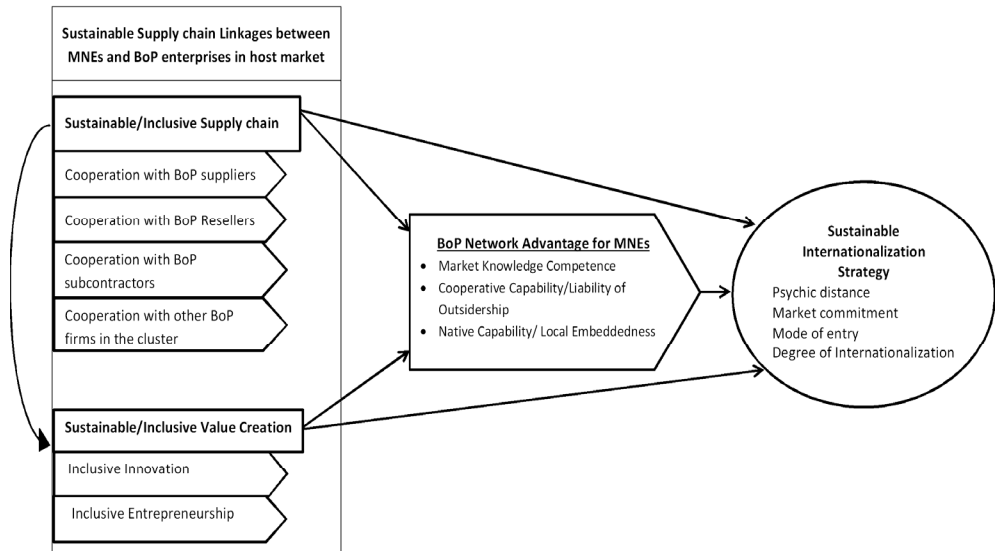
Sustainable Supply chain Linkages between MNEs and BoP enterprises in host market

Sustainable/Inclusive Supply chain

Cooperation with BoP suppliers

Cooperation with BoP Resellers

Cooperation with BoP subcontractors

Cooperation with other BoP firms in the cluster

Sustainable/Inclusive Value Creation

Inclusive Innovation

Inclusive Entrepreneurship

BoP Network Advantage for MNEs

- Market Knowledge Competence
- Cooperative Capability/Liability of Outsidership
- Native Capability/ Local Embeddedness

Sustainable Internationalization Strategy

Psychic distance
Market commitment
Mode of entry
Degree of Internationalization